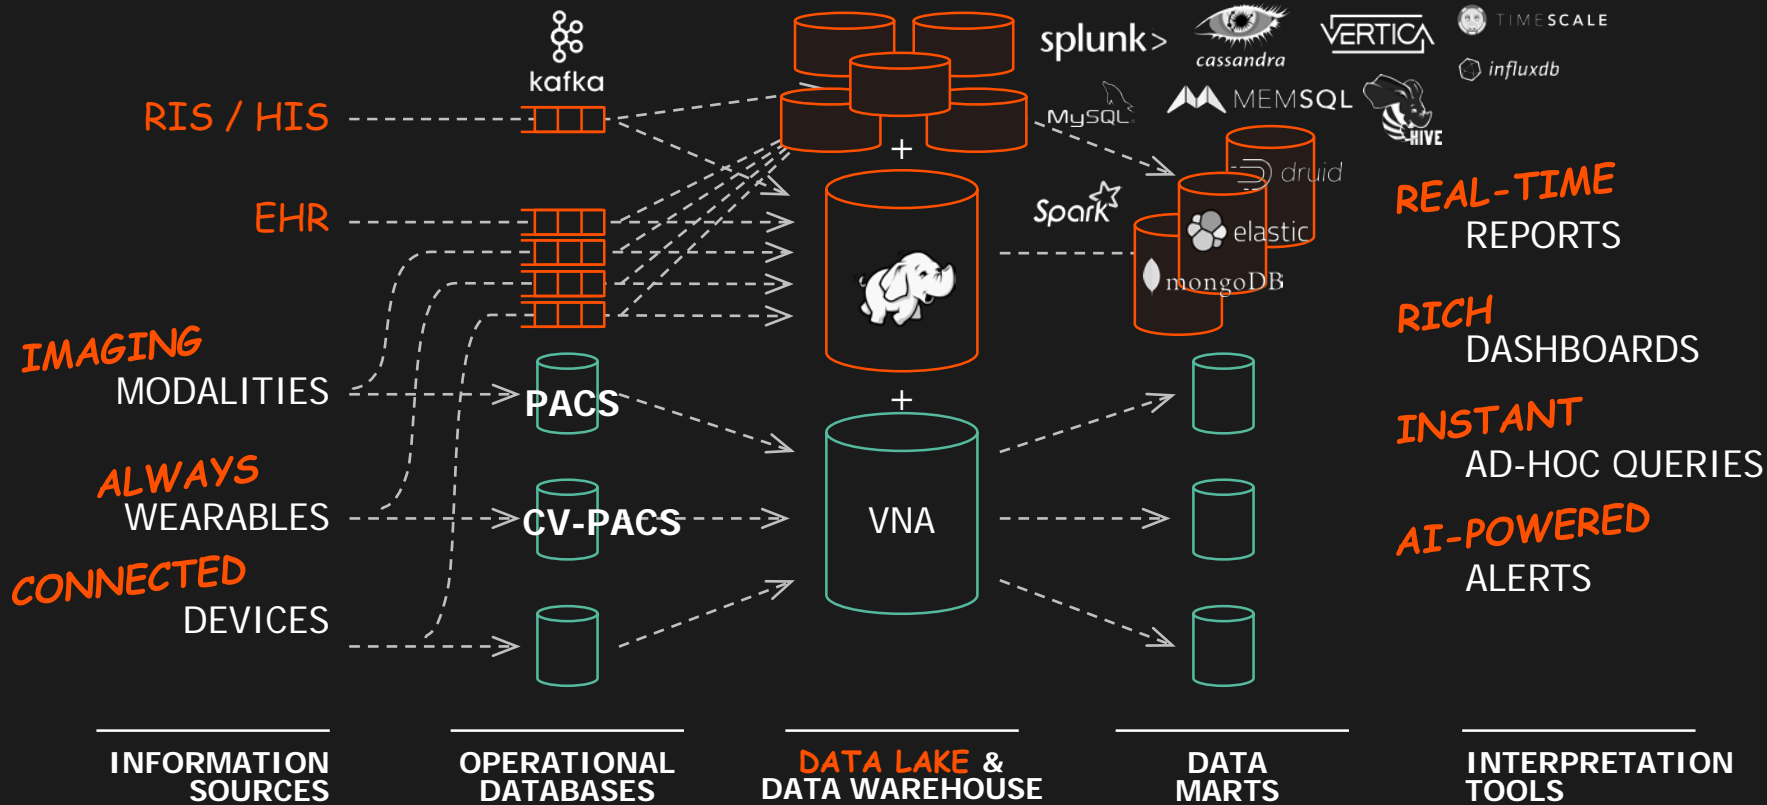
kafka

RIS / HIS

EHR

IMAGING
MODALITIES

ALWAYS
WEARABLES

CONNECTED
DEVICES

PACS

CV-PACS

+

+

VNA

splunk>

cassandra

VERTICA

TIMESCALE

influxdb

MySQL

MEMSQL

HIVE

druid

Spark

elastic

mongoDB

REAL-TIME
REPORTS

RICH
DASHBOARDS

INSTANT
AD-HOC QUERIES

AI-POWERED
ALERTS

INFORMATION SOURCES

OPERATIONAL DATABASES

DATA LAKE & DATA WAREHOUSE

DATA MARTS

INTERPRETATION TOOLS